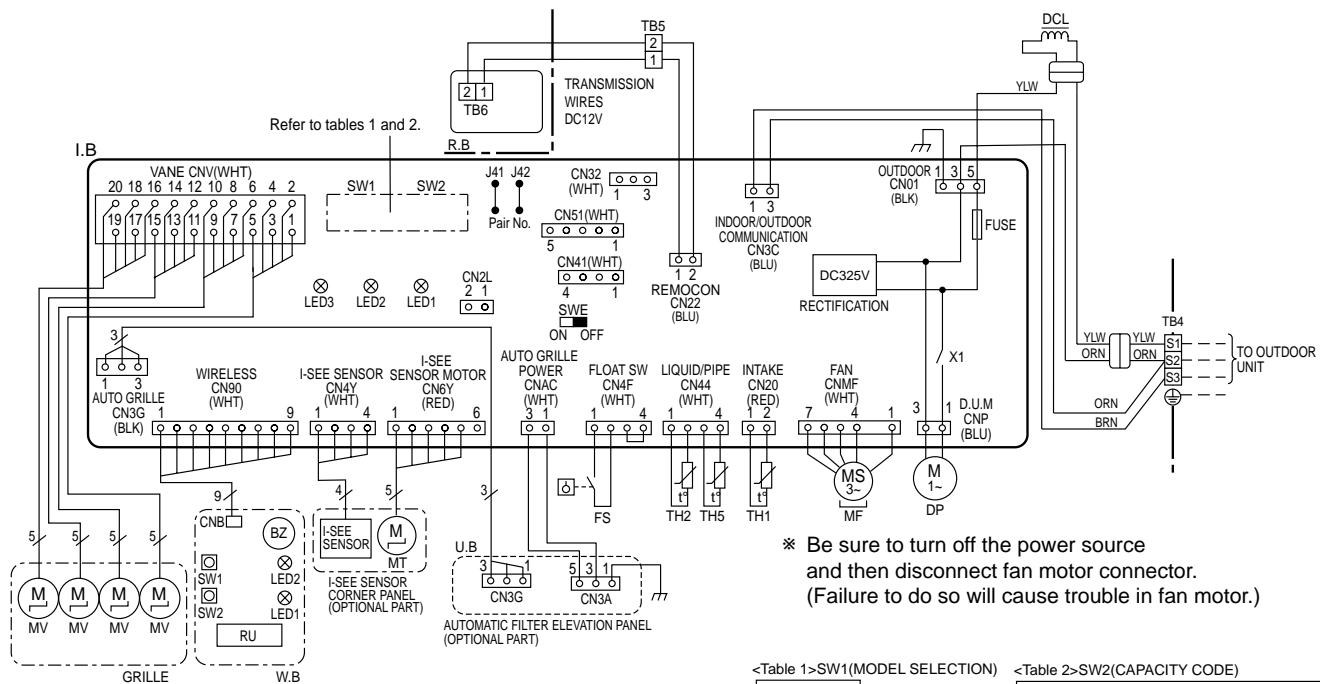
TB5
2
1
2 1
TB6
TRANSMISSION WIRES DC12V
DCL
YLW
Refer to tables 1 and 2.
I.B
R.B
VANE CNV(WHT)
20 18 16 14 12 10 8 6 4 2
19 17 15 13 11 9 7 5 3 1
SW1 SW2
J41 J42
Pair No.
CN32 (WHT) 1 3
CN51(WHT)
5 1
CN41(WHT)
4 1
1 2
REMOCON CN22 (BLU)
1 3
INDOOR/OUTDOOR COMMUNICATION CN3C (BLU)
OUTDOOR 1 3 5
CN01 (BLK)
FUSE
DC325V
RECTIFICATION
LED3 LED2 LED1
CN2L 2 1
SWE
ON OFF
3
1 3
AUTO GRILLE CN3G (BLK)
WIRELESS CN90 (WHT)
1 9
I-SEE SENSOR CN4Y (WHT)
1 4
I-SEE SENSOR MOTOR CN6Y (RED)
1 6
AUTO GRILLE POWER CNAC (WHT)
3 1
FLOAT SW CN4F (WHT)
1 4
LIQUID/PIPE CN44 (WHT)
1 4
INTAKE CN20 (RED)
1 2
FAN CNMF (WHT)
7 4 1
X1
3 1
D.U.M CNP (BLU)
TB4
YLW YLW
ORN ORN
S1 S2 S3
TO OUTDOOR UNIT
ORN
BRN
9
CNB
BZ
SW1
SW2
LED2
LED1
RU
W.B
4
5
I-SEE SENSOR
M
MT
I-SEE SENSOR CORNER PANEL (OPTIONAL PART)
3
U.B
3 1
CN3G
5 3 1
CN3A
AUTOMATIC FILTER ELEVATION PANEL (OPTIONAL PART)
FS
TH2 TH5 TH1
t° t° t°
MS 3~
MF
M 1~
DP
5 5 5 5
M M M M
MV MV MV MV
GRILLE
※ Be sure to turn off the power source and then disconnect fan motor connector. (Failure to do so will cause trouble in fan motor.)
<Table 1>SW1(MODEL SELECTION)
<Table 2>SW2(CAPACITY CODE)